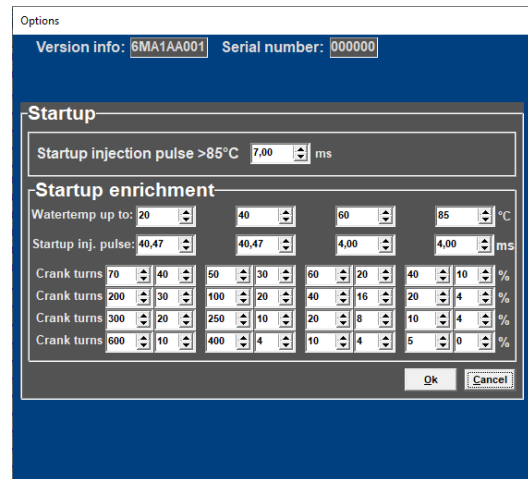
Options

Version info: 6MA1AA001 Serial number: 000000

Startup

Startup injection pulse >85°C 7,00 ms

Startup enrichment

Watertemp up to: 20 40 60 85 °C

Startup inj. pulse: 40,47 40,47 4,00 4,00 ms

Crank turns 70 40 50 30 60 20 40 10 %
Crank turns 200 30 100 20 40 16 20 4 %
Crank turns 300 20 250 10 20 8 10 4 %
Crank turns 600 10 400 4 10 4 5 0 %

Ok Cancel